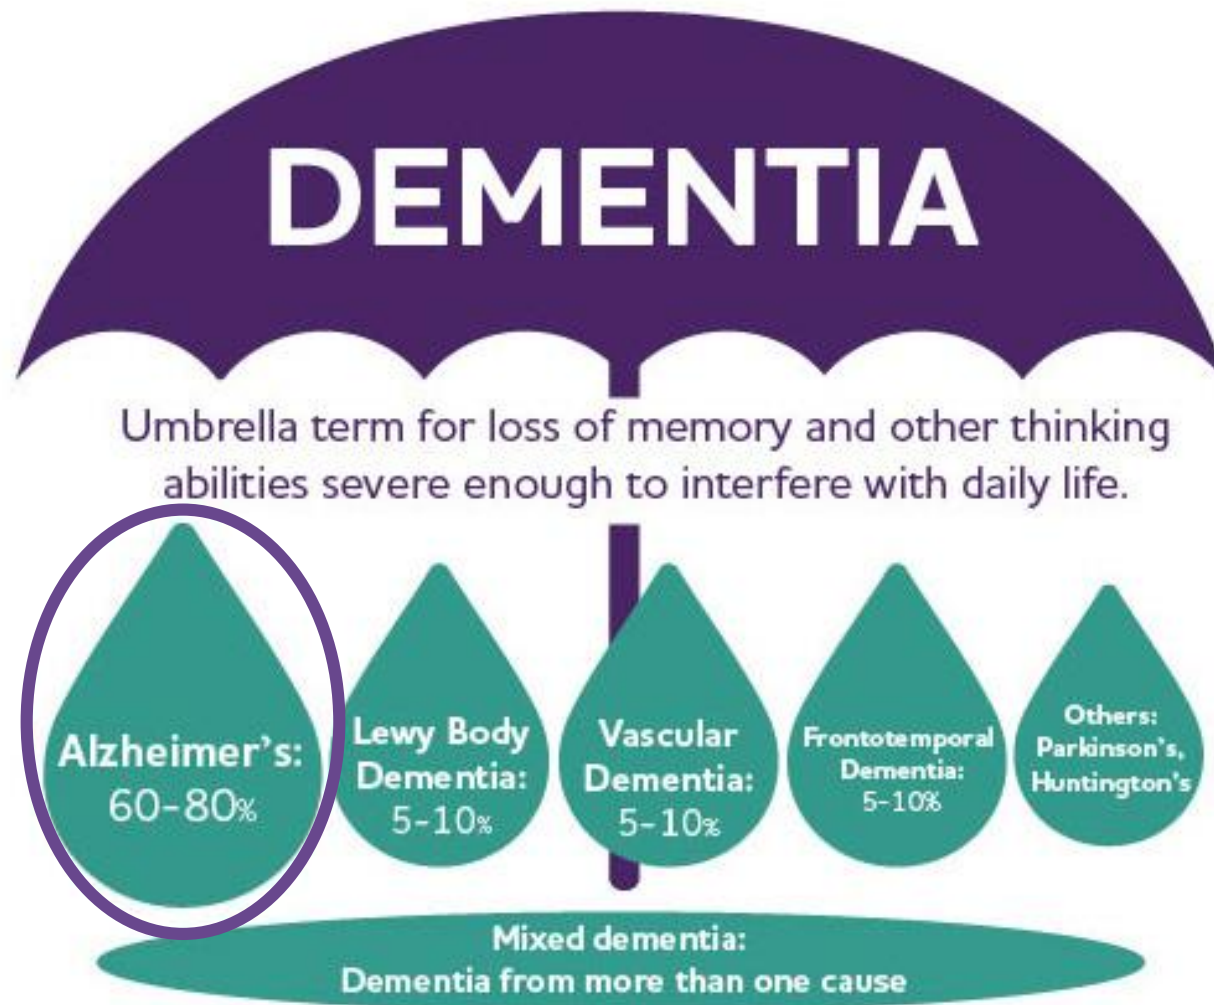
DEMENTIA

Umbrella term for loss of memory and other thinking abilities severe enough to interfere with daily life.

Alzheimer's: 60-80%

Lewy Body Dementia: 5-10%

Vascular Dementia: 5-10%

Frontotemporal Dementia: 5-10%

Others: Parkinson's, Huntington's

Mixed dementia: Dementia from more than one cause